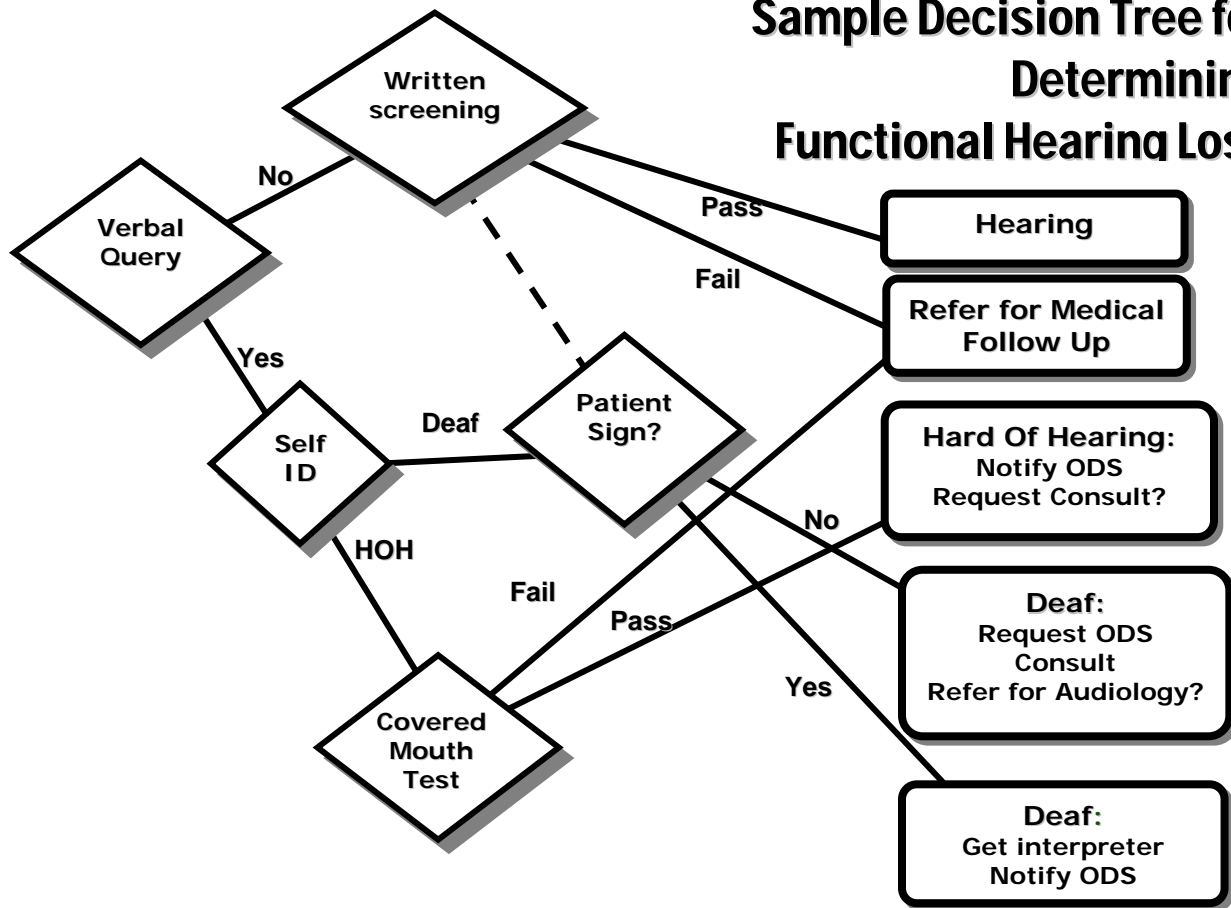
Sample Decision Tree f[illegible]
Determinin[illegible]
Functional Hearing Los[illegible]

Written screening

No

Verbal Query

Pass

Hearing

Fail

Refer for Medical Follow Up

Yes

Patient Sign?

Deaf

Self ID

Hard Of Hearing:
Notify ODS
Request Consult?

No

HOH

Fail

Pass

Deaf:
Request ODS Consult
Refer for Audiology?

Yes

Covered Mouth Test

Deaf:
Get interpreter
Notify ODS